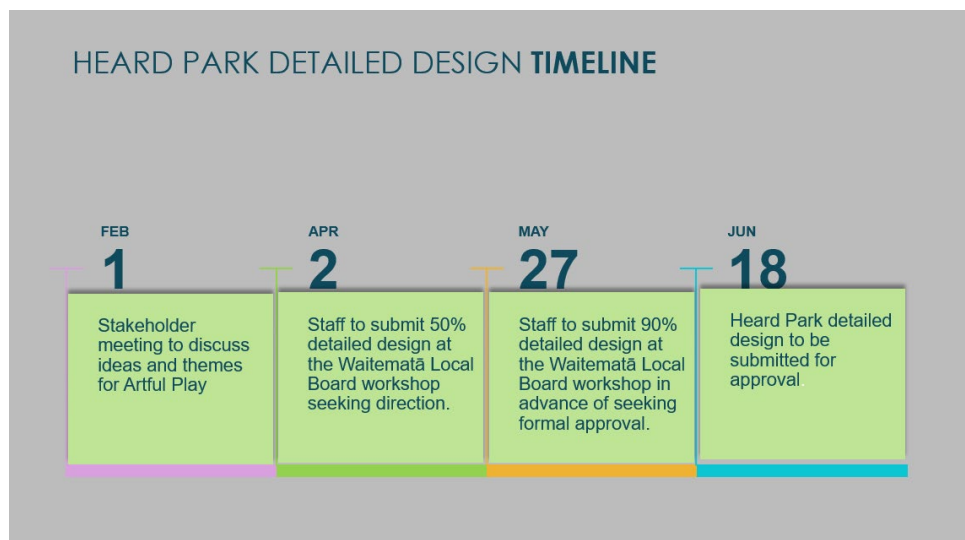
HEARD PARK DETAILED DESIGN **TIMELINE**

FEB
1
Stakeholder meeting to discuss ideas and themes for Artful Play

APR
2
Staff to submit 50% detailed design at the Waitematā Local Board workshop seeking direction.

MAY
27
Staff to submit 90% detailed design at the Waitematā Local Board workshop in advance of seeking formal approval.

JUN
18
Heard Park detailed design to be submitted for approval.